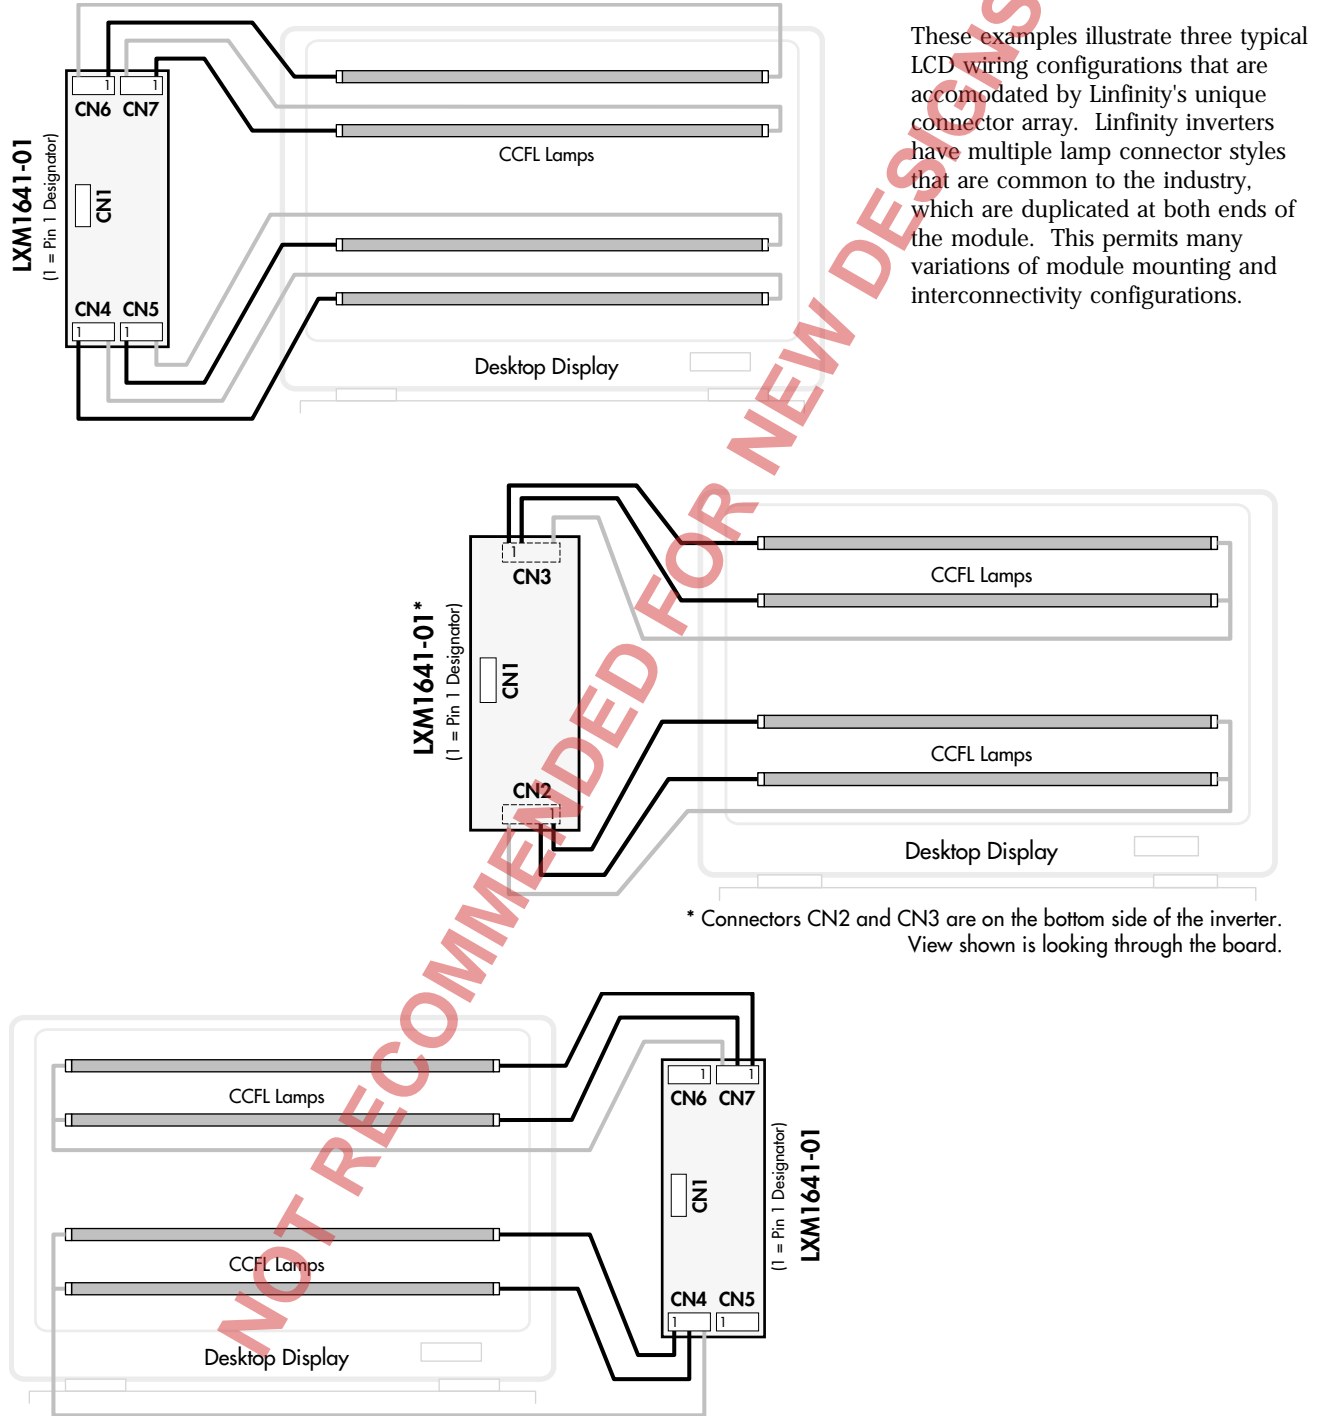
These examples illustrate three typical LCD wiring configurations that are accomodated by Linfinity's unique connector array. Linfinity inverters have multiple lamp connector styles that are common to the industry, which are duplicated at both ends of the module. This permits many variations of module mounting and interconnectivity configurations.

LXM1641-01
(1 = Pin 1 Designator)
CN6 CN7
1 1
CN1
CN4 CN5
1 1
CCFL Lamps
Desktop Display

LXM1641-01*
(1 = Pin 1 Designator)
1
CN3
CN1
CN2
1
CCFL Lamps
CCFL Lamps
Desktop Display

* Connectors CN2 and CN3 are on the bottom side of the inverter. View shown is looking through the board.

CCFL Lamps
CCFL Lamps
Desktop Display
1 1
CN6 CN7
CN1
CN4 CN5
1 1
(1 = Pin 1 Designator)
LXM1641-01

NOT RECOMMENDED FOR NEW DESIGNS